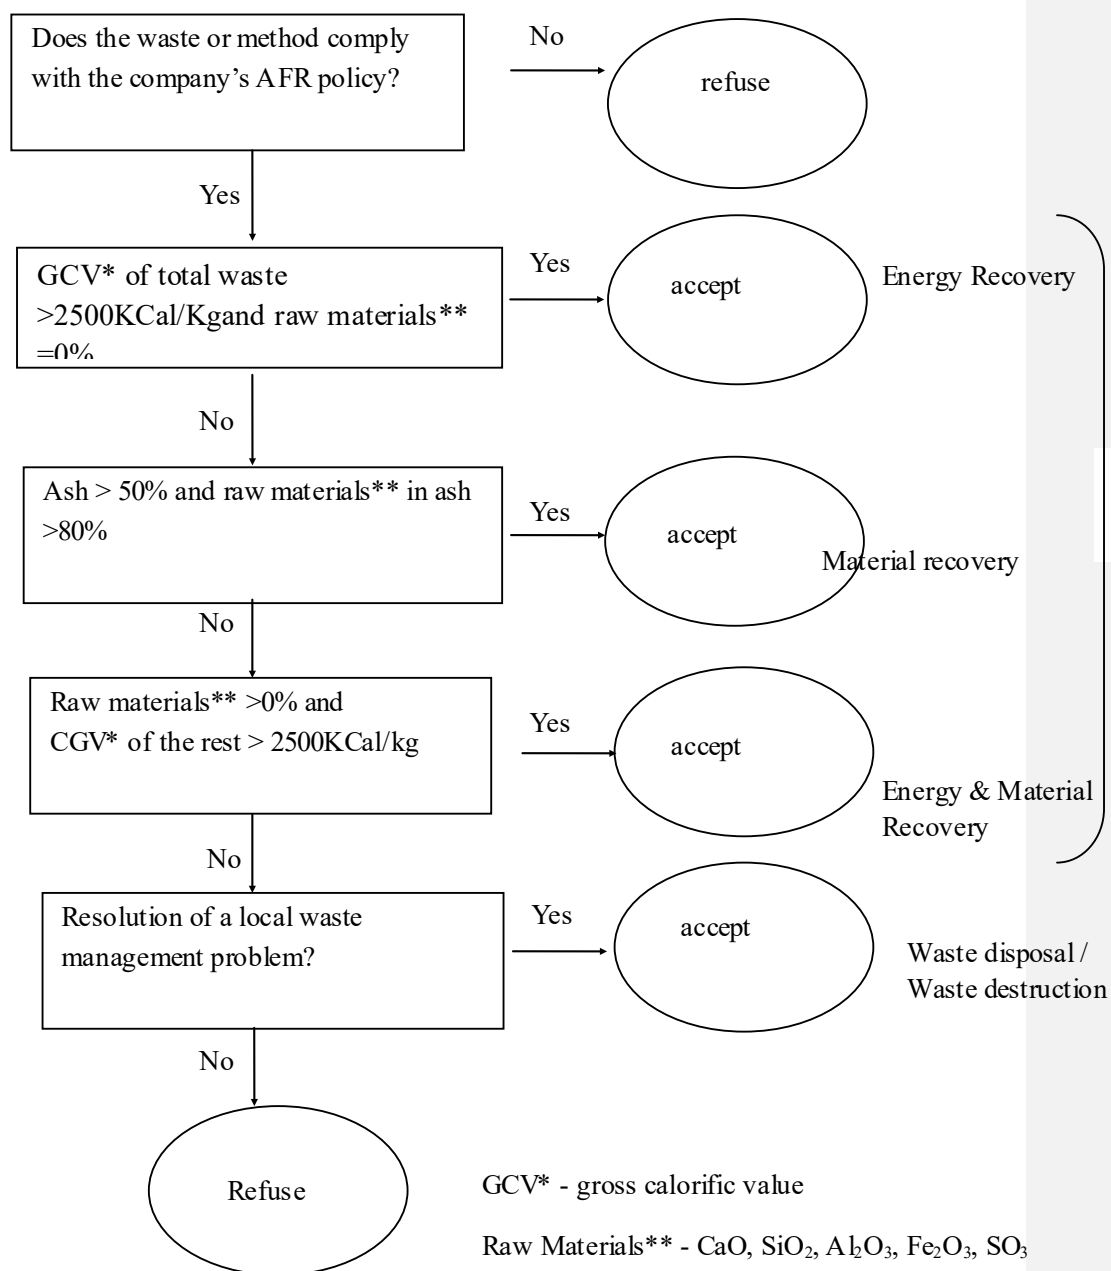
Does the waste or method comply with the company's AFR policy?

No

refuse

Yes

GCV* of total waste >2500KCal/Kgand raw materials** =0%

Yes

accept

Energy Recovery

No

Ash > 50% and raw materials** in ash >80%

Yes

accept

Material recovery

No

Raw materials** >0% and CGV* of the rest > 2500KCal/kg

Yes

accept

Energy & Material Recovery

No

Resolution of a local waste management problem?

Yes

accept

Waste disposal / Waste destruction

No

Refuse

GCV* - gross calorific value

Raw Materials** - CaO, $SiO_2$, $Al_2O_3$, $Fe_2O_3$, $SO_3$